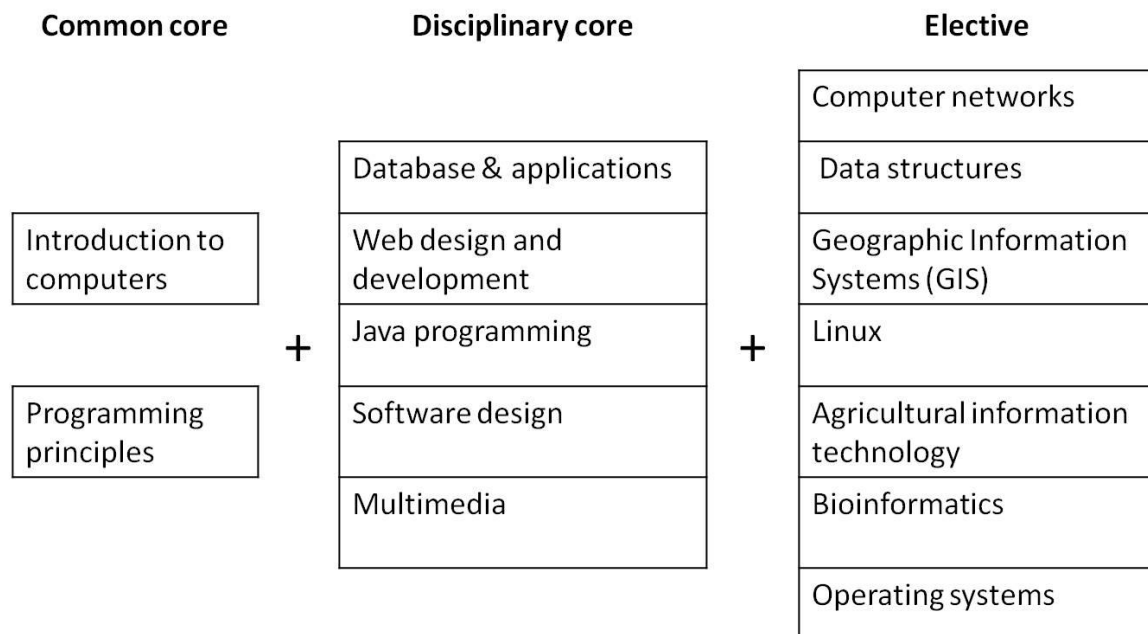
Common core

Introduction to computers

Programming principles

+

Disciplinary core

Database & applications

Web design and development

Java programming

Software design

Multimedia

+

Elective

Computer networks

Data structures

Geographic Information Systems (GIS)

Linux

Agricultural information technology

Bioinformatics

Operating systems